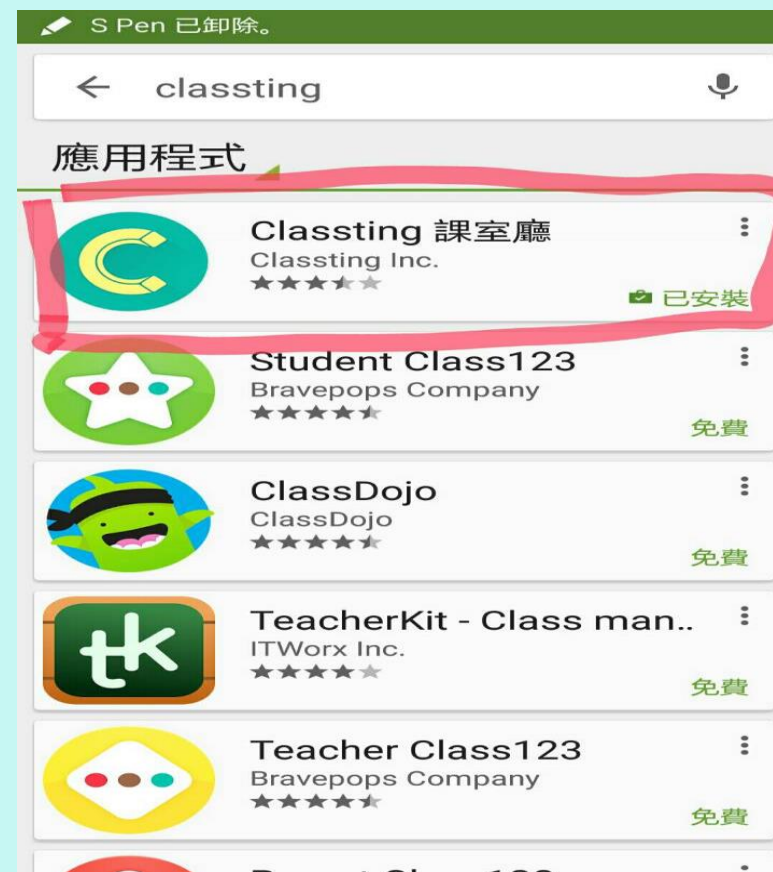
S Pen 已卸除。

classting

應用程式

Classting 課室廳
Classting Inc.
已安裝

Student Class123
Bravepops Company
免費

ClassDojo
ClassDojo
免費

tk
TeacherKit - Class man..
ITWorx Inc.
免費

Teacher Class123
Bravepops Company
免費

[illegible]